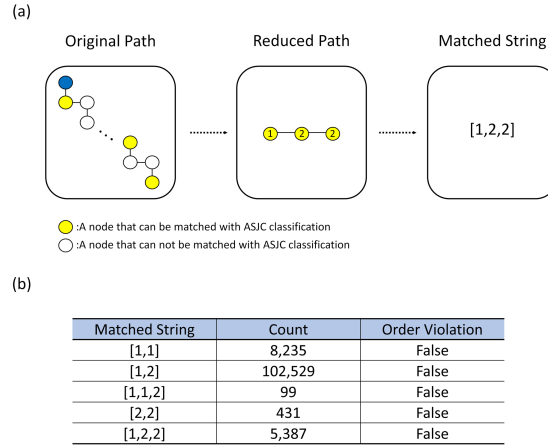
(a)

Original Path

Reduced Path

Matched String

1

2

2

[1,2,2]

:A node that can be matched with ASJC classification

:A node that can not be matched with ASJC classification

(b)

| Matched String | Count | Order Violation |
|---|---|---|
| [1,1] | 8,235 | False |
| [1,2] | 102,529 | False |
| [1,1,2] | 99 | False |
| [2,2] | 431 | False |
| [1,2,2] | 5,387 | False |